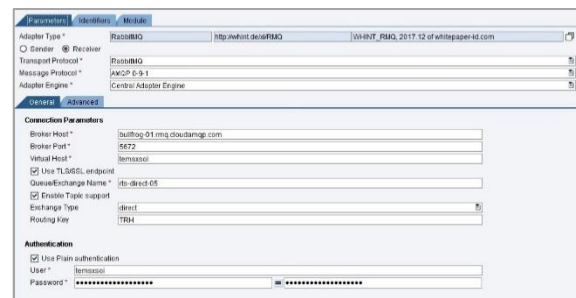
Parameters | Identifiers | Module

Adapter Type * RabbitMQ http://whint.de/ai/RMQ WHINT_RMQ, 2017.12 of whitepaper-id.com

○ Sender ◉ Receiver

Transport Protocol * RabbitMQ

Message Protocol * AMQP 0-9-1

Adapter Engine * Central Adapter Engine

General | Advanced

Connection Parameters

Broker Host * bullfrog-01.rmq.cloudamqp.com

Broker Port * 5672

Virtual Host * temsxsoi

☑ Use TLS/SSL endpoint

Queue/Exchange Name * rts-direct-05

☑ Enable Topic support

Exchange Type direct

Routing Key TRH

Authentication

☑ Use Plain authentication

User * temsxsoi

Password * •••••••••••••••••••• = ••••••••••••••••••••